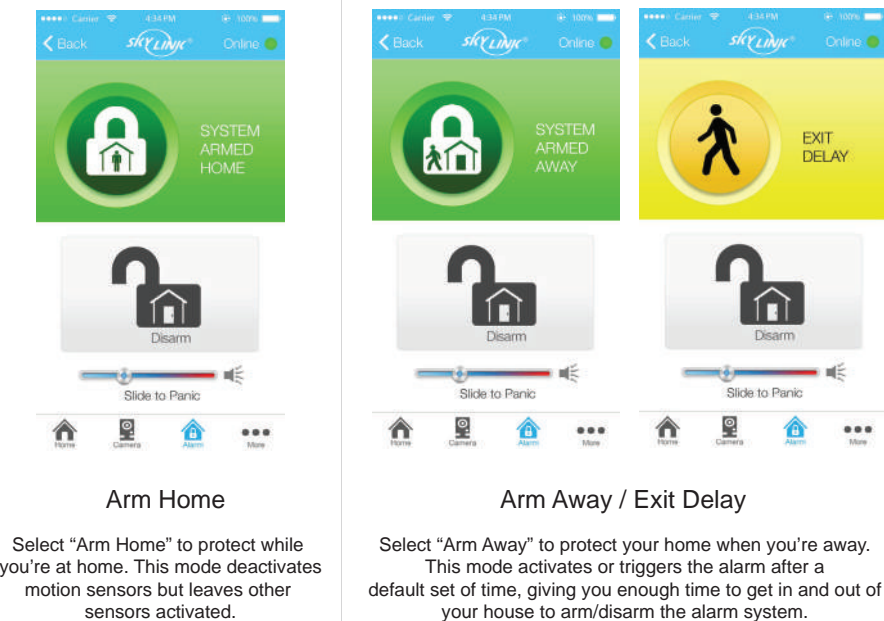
Carrier 4:34 PM 100%
Back SKYLINK Online

SYSTEM ARMED HOME

Disarm

Slide to Panic

Home Camera Alarm More

Arm Home

Select “Arm Home” to protect while you’re at home. This mode deactivates motion sensors but leaves other sensors activated.

Carrier 4:34 PM 100%
Back SKYLINK Online

SYSTEM ARMED AWAY

Disarm

Slide to Panic

Home Camera Alarm More

Carrier 4:34 PM 100%
Back SKYLINK Online

EXIT DELAY

Disarm

Slide to Panic

Home Camera Alarm More

Arm Away / Exit Delay

Select “Arm Away” to protect your home when you’re away. This mode activates or triggers the alarm after a default set of time, giving you enough time to get in and out of your house to arm/disarm the alarm system.